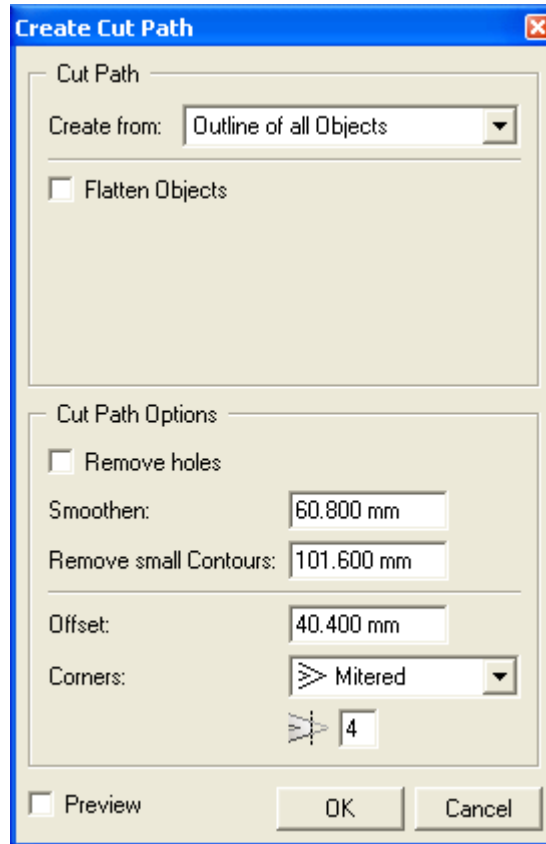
Create Cut Path

Cut Path

Create from: Outline of all Objects

Flatten Objects

Cut Path Options

Remove holes

Smoothen: 60.800 mm

Remove small Contours: 101.600 mm

Offset: 40.400 mm

Corners: Mitered

4

Preview

OK

Cancel